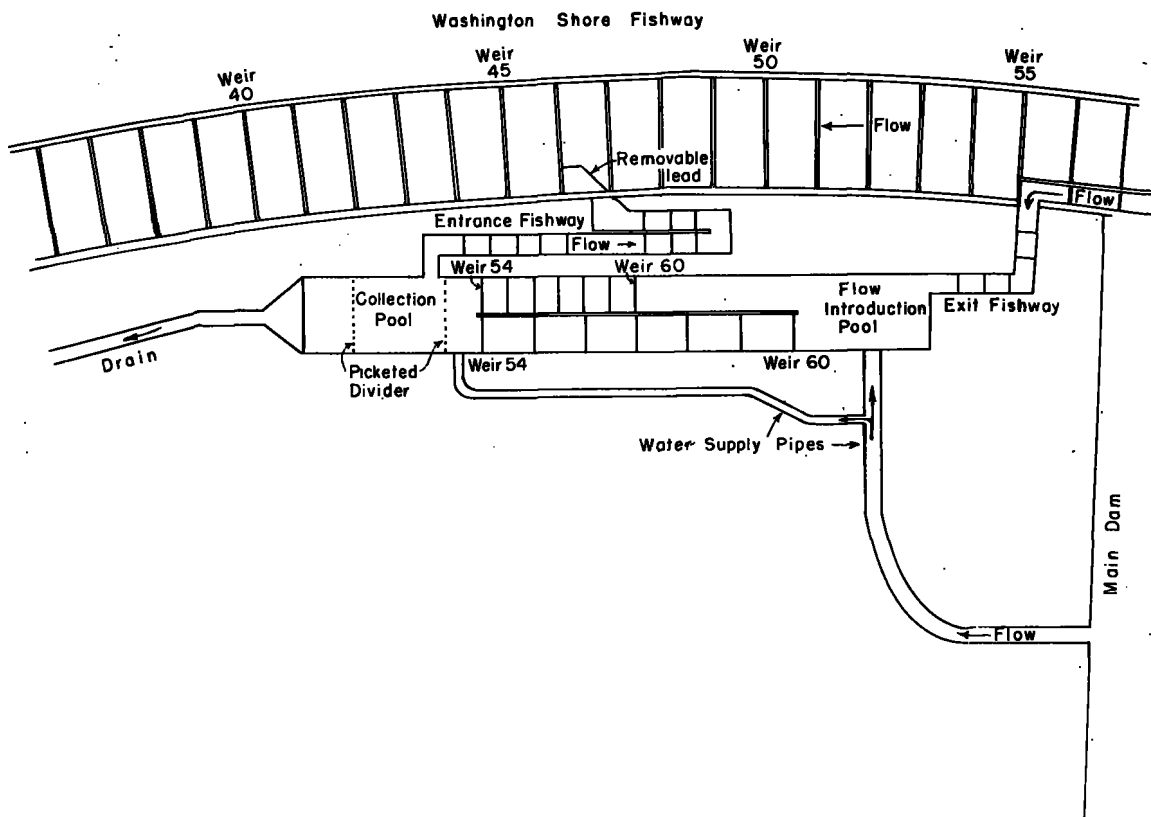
Washington Shore Fishway

Weir 40

Weir 45

Weir 50

Weir 55

Flow

Removable lead

Flow

Entrance Fishway

Flow

Weir 54

Weir 60

Collection Pool

Flow Introduction Pool

Exit Fishway

Drain

Picketed Divider

Weir 54

Weir 60

Water Supply Pipes

Main Dam

Flow